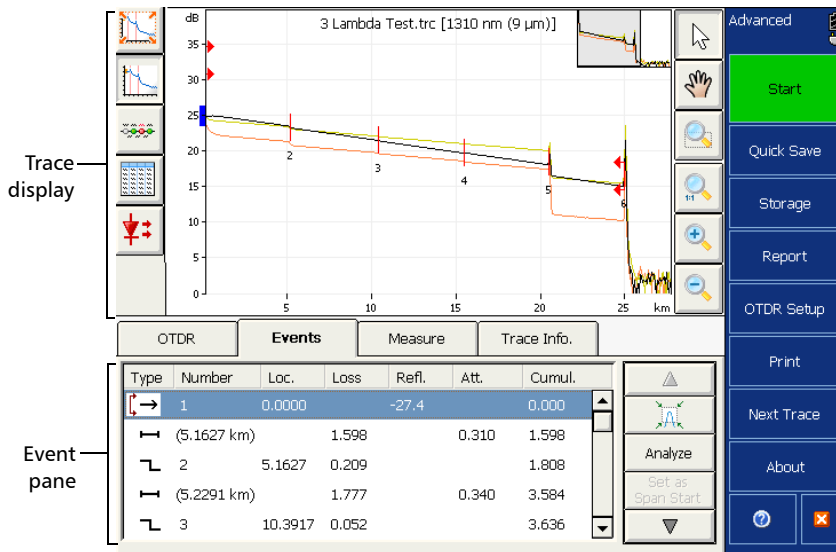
Trace display

Event pane

3 Lambda Test.trc [1310 nm (9 µm)]

dB

35
30
25
20
15
10
5
0

5
10
15
20
25
km

2
3
4
5
6

Advanced

Start

Quick Save

Storage

Report

OTDR Setup

Print

Next Trace

About

OTDR | Events | Measure | Trace Info.

| Type | Number | Loc. | Loss | Refl. | Att. | Cumul. |
|---|---|---|---|---|---|---|
|  | 1 | 0.0000 |  | -27.4 |  | 0.000 |
|  | (5.1627 km) |  | 1.598 |  | 0.310 | 1.598 |
|  | 2 | 5.1627 | 0.209 |  |  | 1.808 |
|  | (5.2291 km) |  | 1.777 |  | 0.340 | 3.584 |
|  | 3 | 10.3917 | 0.052 |  |  | 3.636 |

Analyze

Set as Span Start